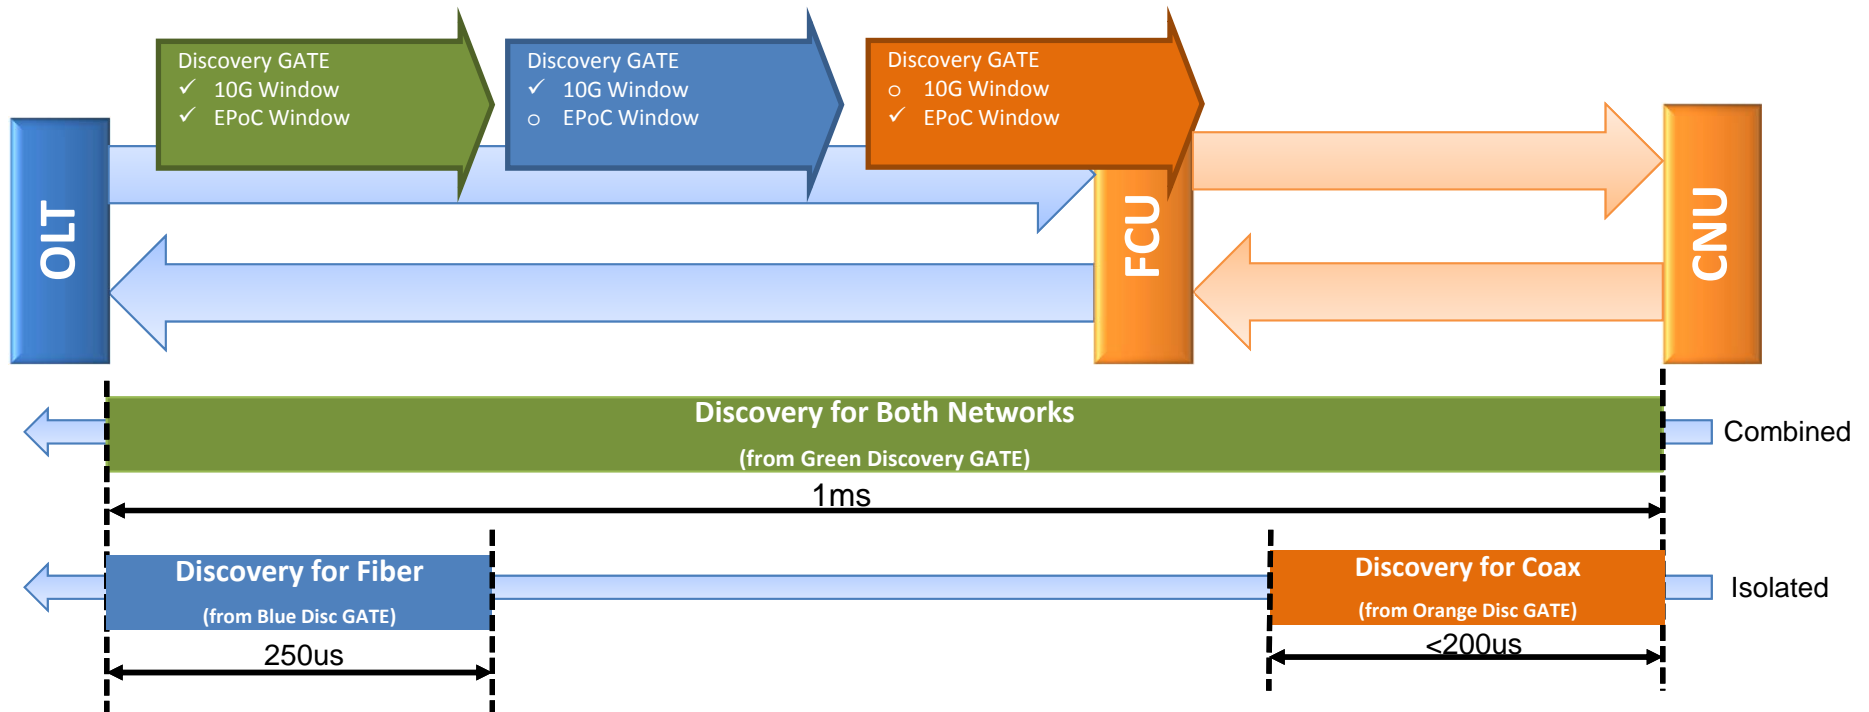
Discovery GATE
✓ 10G Window
✓ EPoC Window

Discovery GATE
✓ 10G Window
o EPoC Window

Discovery GATE
o 10G Window
✓ EPoC Window

OLT

FCU

CNU

Discovery for Both Networks
(from Green Discovery GATE)

Combined

1ms

Discovery for Fiber
(from Blue Disc GATE)

250us

Discovery for Coax
(from Orange Disc GATE)

<200us

Isolated